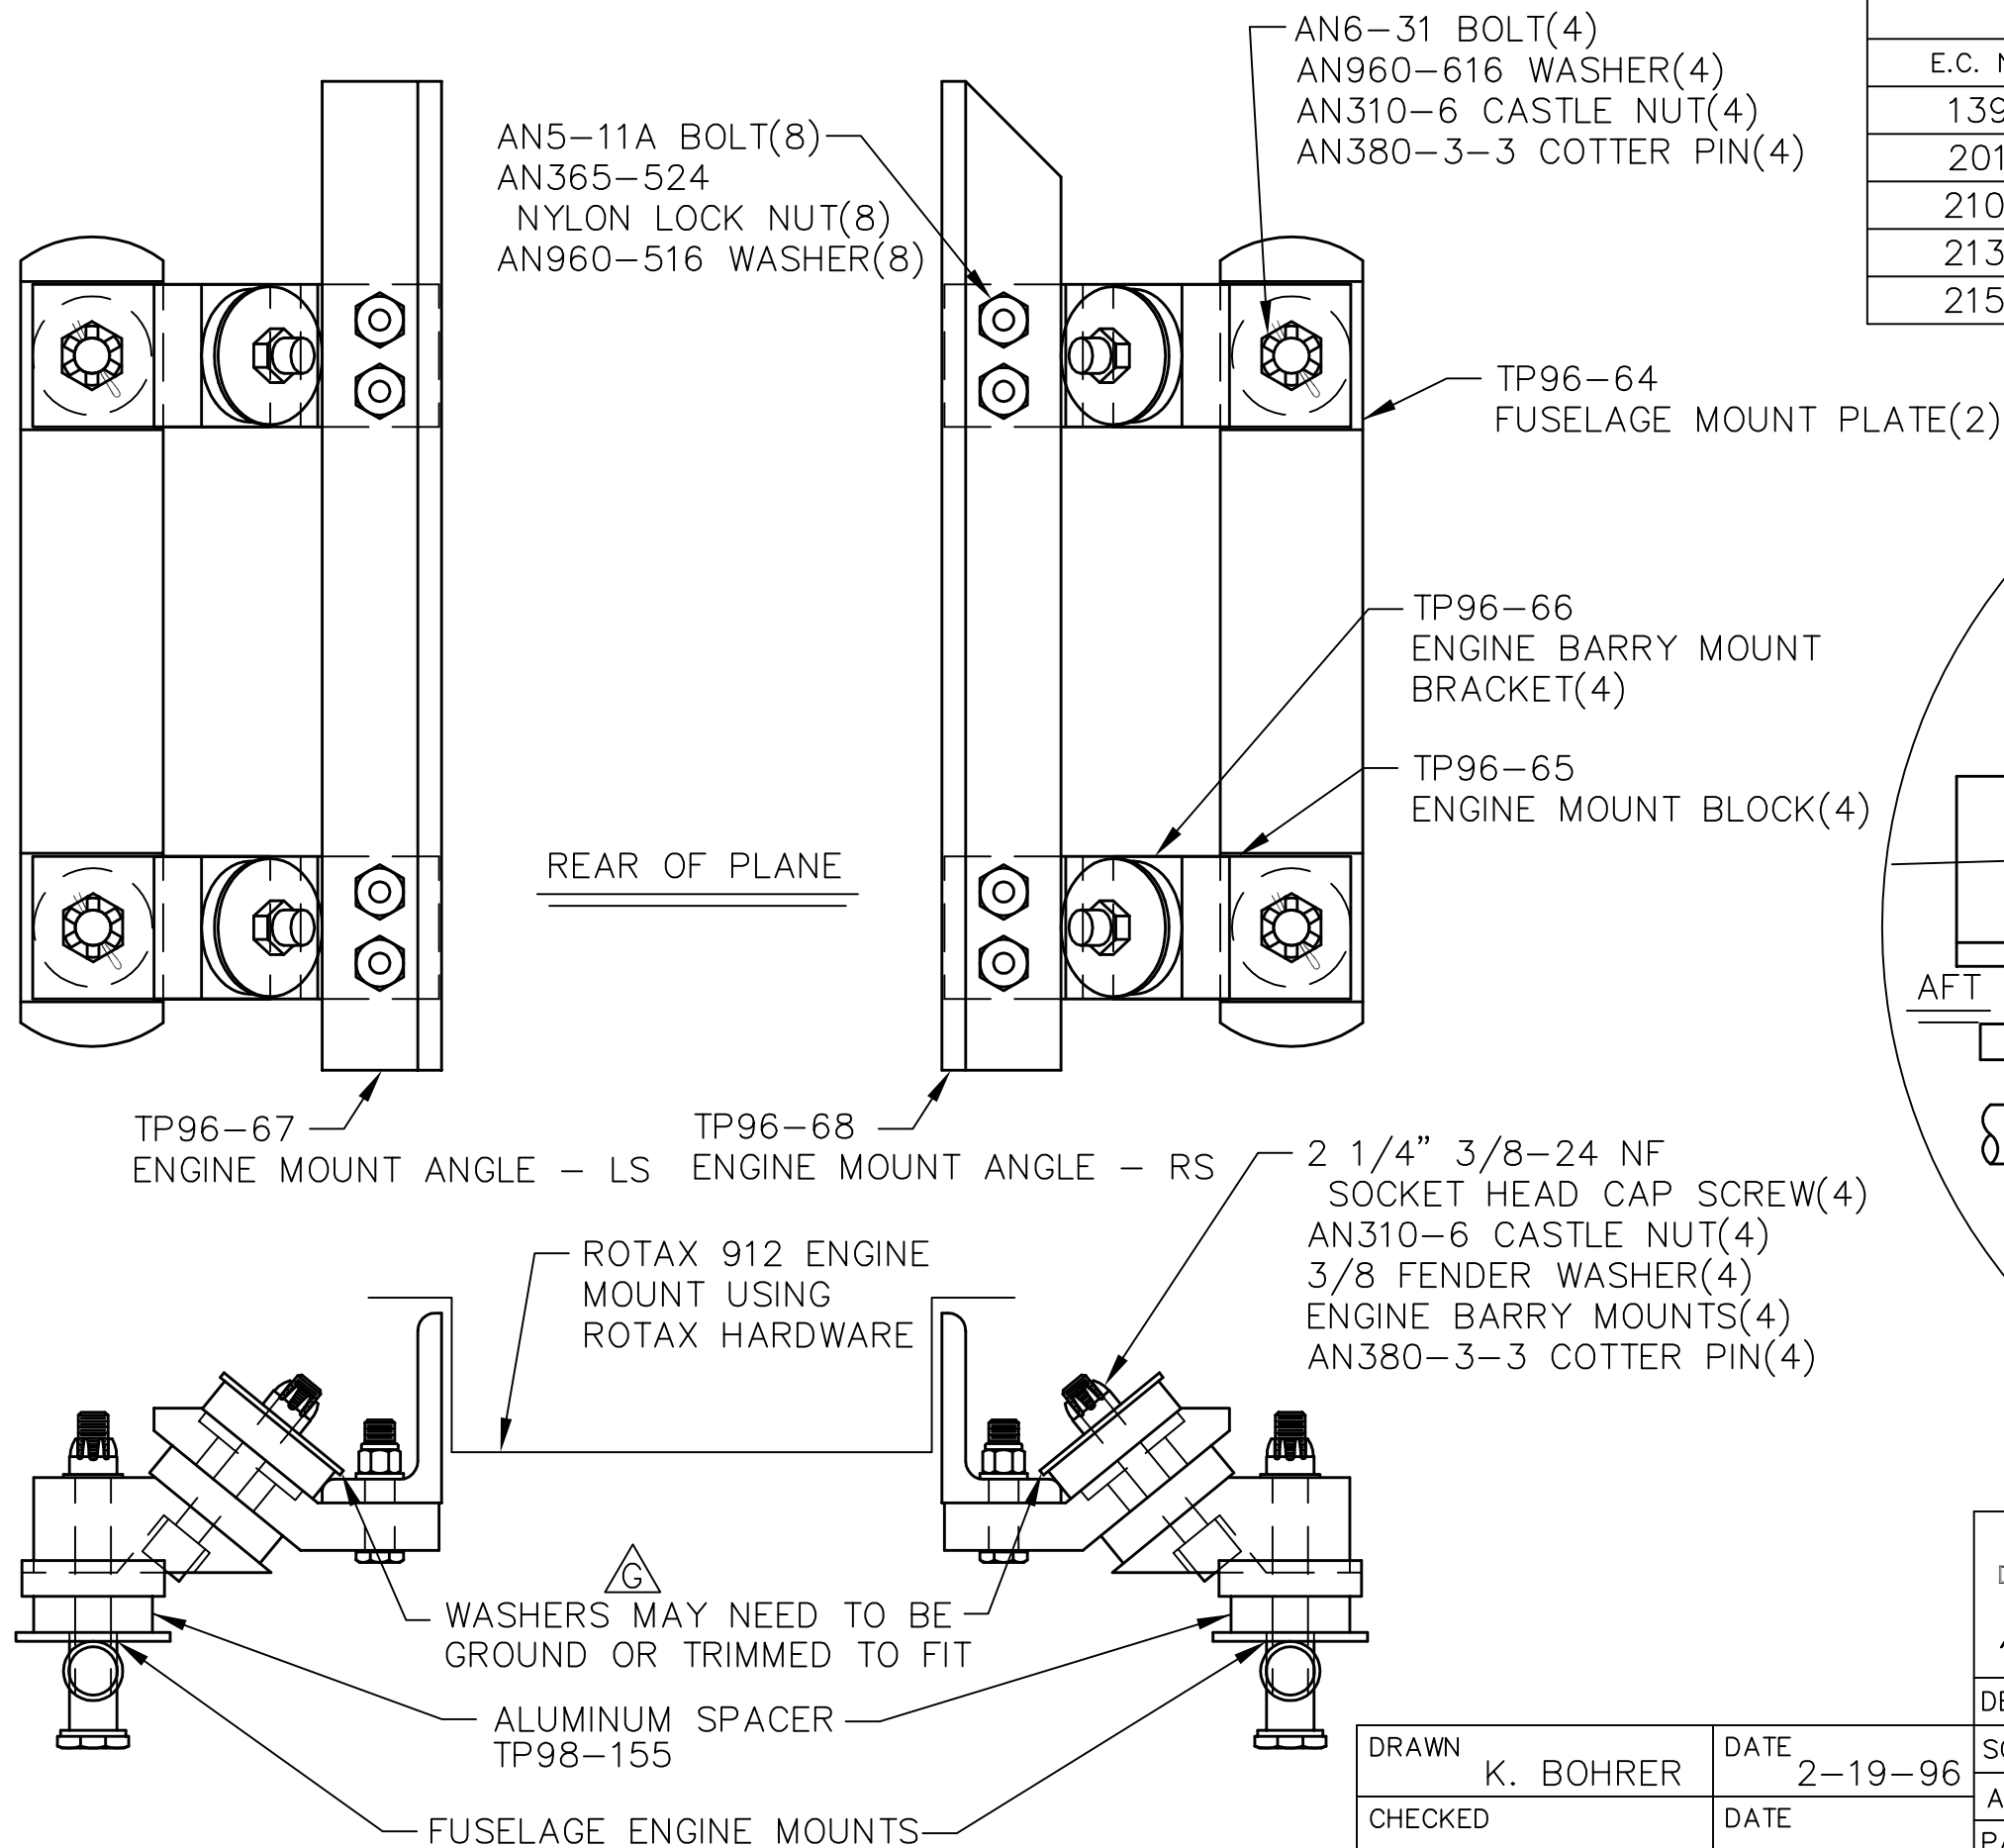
AN6–31 BOLT(4)
AN960–616 WASHER(4)
AN310–6 CASTLE NUT(4)
AN380–3–3 COTTER PIN(4)

| E.C. N |
|---|
| 139 |
| 201 |
| 210 |
| 213 |
| 215 |

AN5–11A BOLT(8)
AN365–524
NYLON LOCK NUT(8)
AN960–516 WASHER(8)

TP96–64
FUSELAGE MOUNT PLATE(2)

TP96–66
ENGINE BARRY MOUNT
BRACKET(4)

TP96–65
ENGINE MOUNT BLOCK(4)

REAR OF PLANE

AFT

TP96–67
ENGINE MOUNT ANGLE – LS

TP96–68
ENGINE MOUNT ANGLE – RS

2 1/4" 3/8–24 NF
SOCKET HEAD CAP SCREW(4)
AN310–6 CASTLE NUT(4)
3/8 FENDER WASHER(4)
ENGINE BARRY MOUNTS(4)
AN380–3–3 COTTER PIN(4)

ROTAX 912 ENGINE
MOUNT USING
ROTAX HARDWARE

G
WASHERS MAY NEED TO BE
GROUND OR TRIMMED TO FIT

ALUMINUM SPACER
TP98–155

FUSELAGE ENGINE MOUNTS

DRAWN
K. BOHRER
DATE
2–19–96
CHECKED
DATE
D
DE
SC
A
PA